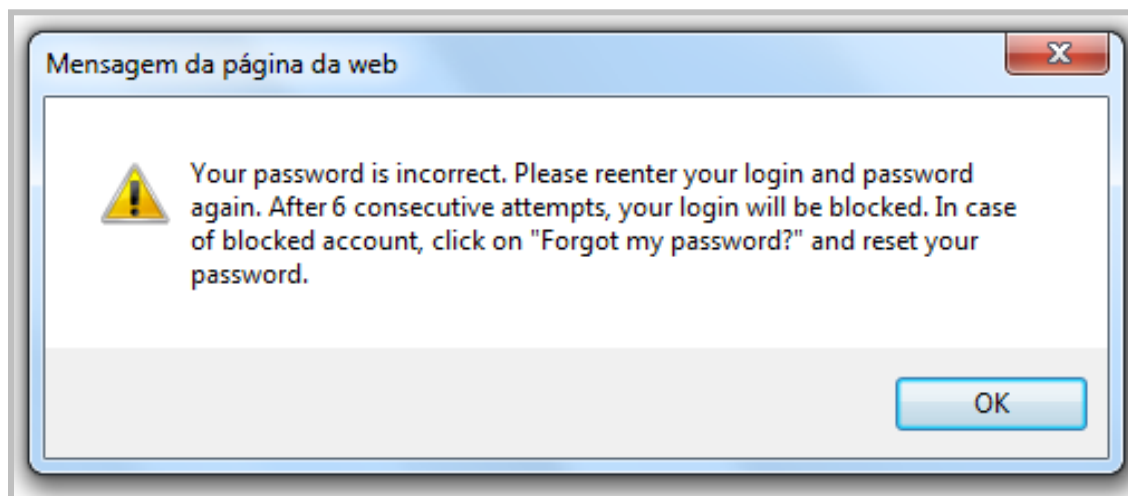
Mensagem da página da web

Your password is incorrect. Please reenter your login and password again. After 6 consecutive attempts, your login will be blocked. In case of blocked account, click on "Forgot my password?" and reset your password.

OK